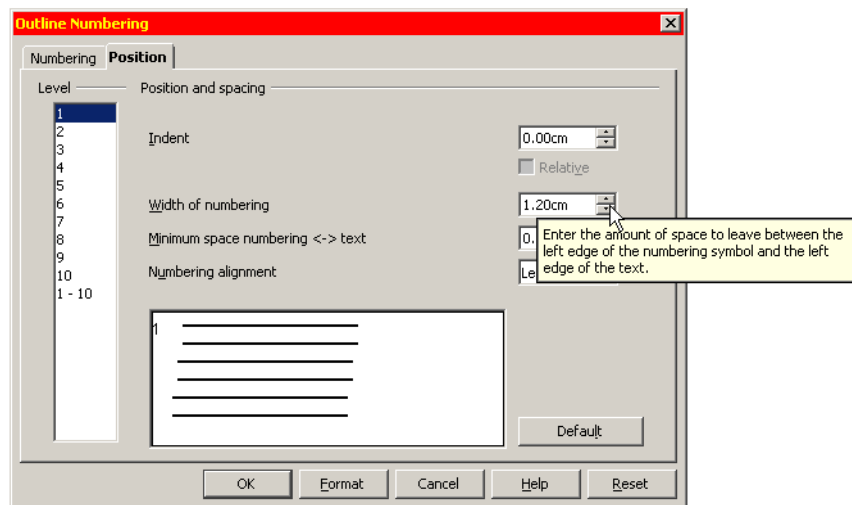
Outline Numbering

Numbering | Position

Level
1
2
3
4
5
6
7
8
9
10
1 - 10

Position and spacing

Indent 0.00cm

Relative

Width of numbering 1.20cm

Minimum space numbering <-> text 0.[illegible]

Numbering alignment Le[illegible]

Enter the amount of space to leave between the left edge of the numbering symbol and the left edge of the text.

1

Default

OK Format Cancel Help Reset